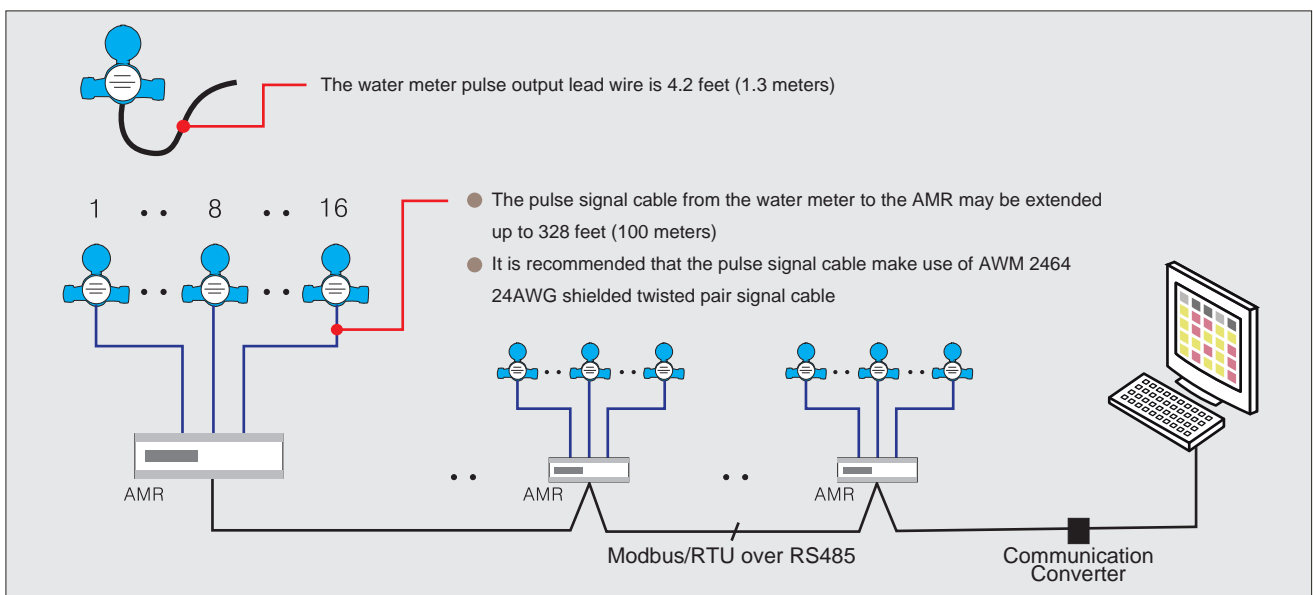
The water meter pulse output lead wire is 4.2 feet (1.3 meters)

1 .. 8 .. 16

The pulse signal cable from the water meter to the AMR may be extended up to 328 feet (100 meters)

It is recommended that the pulse signal cable make use of AWM 2464 24AWG shielded twisted pair signal cable

AMR

..

AMR

..

AMR

Modbus/RTU over RS485

Communication Converter